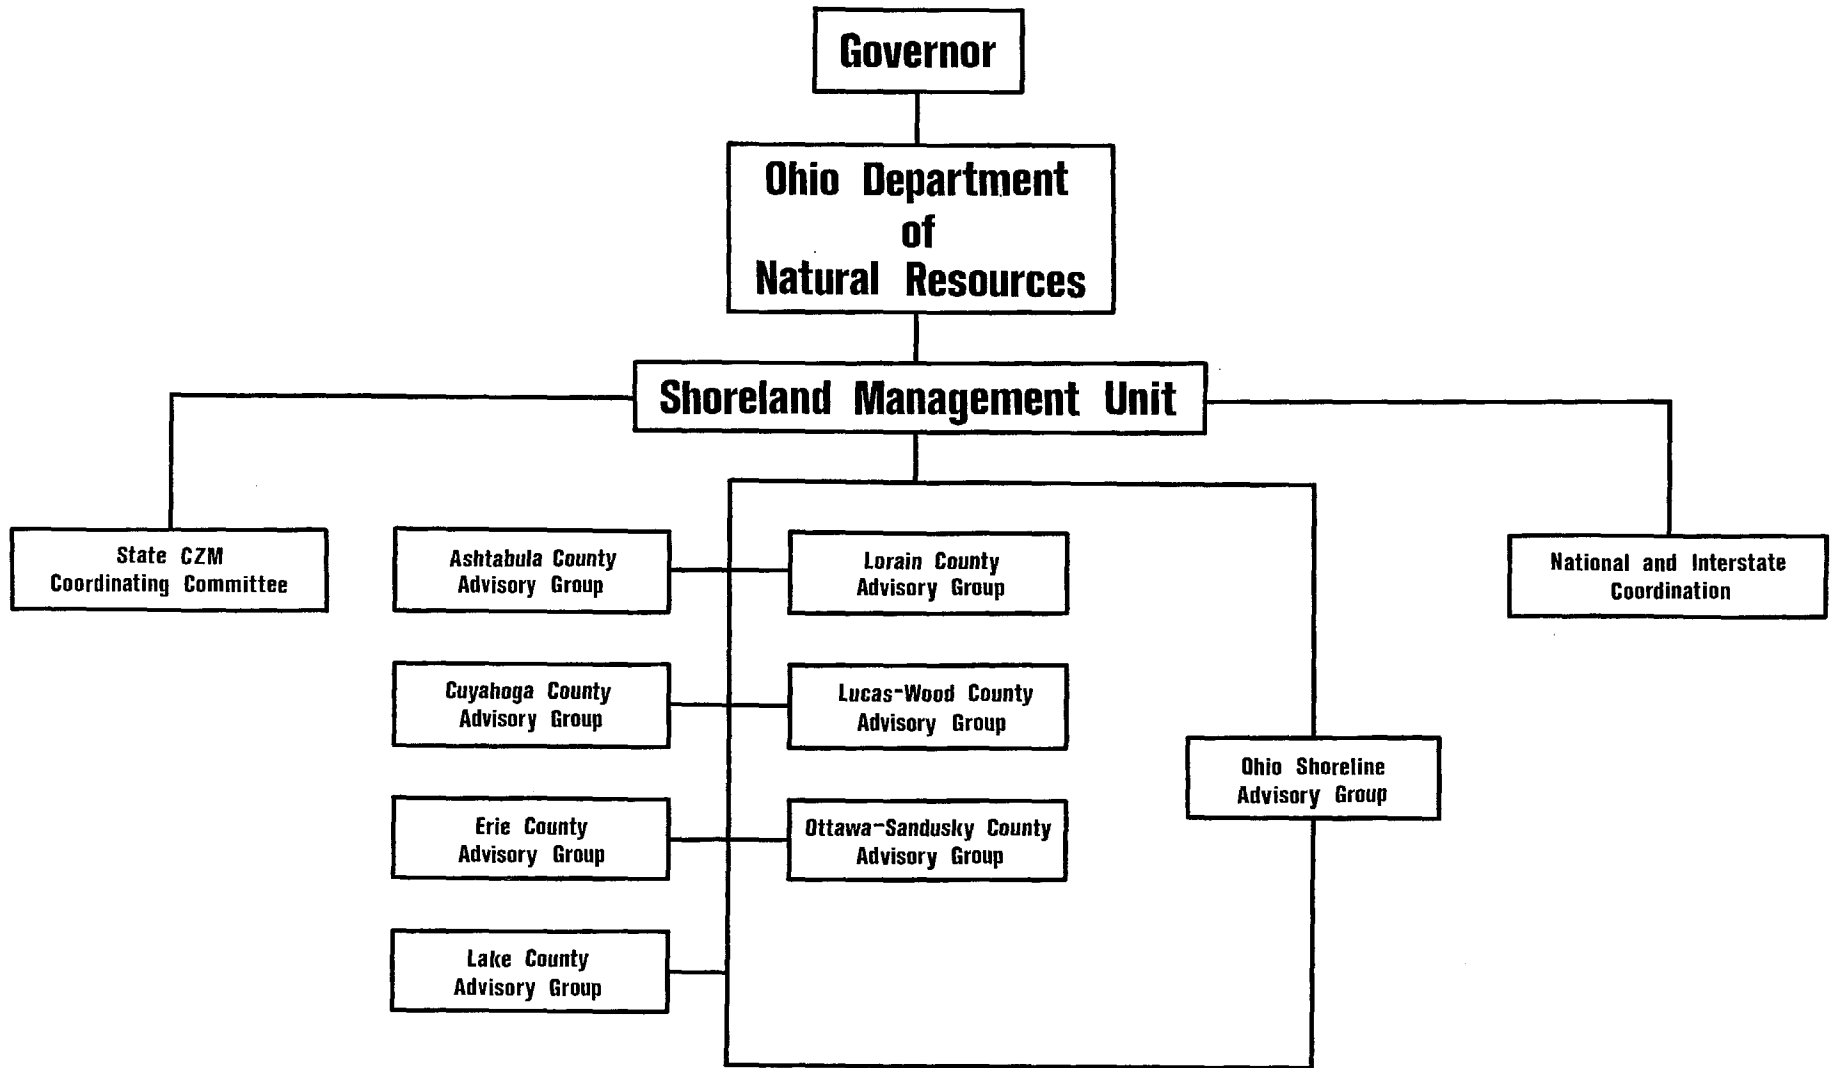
Governor

Ohio Department of Natural Resources

Shoreland Management Unit

State CZM Coordinating Committee

Ashtabula County Advisory Group

Lorain County Advisory Group

National and Interstate Coordination

Cuyahoga County Advisory Group

Lucas-Wood County Advisory Group

Ohio Shoreline Advisory Group

Erie County Advisory Group

Ottawa-Sandusky County Advisory Group

Lake County Advisory Group